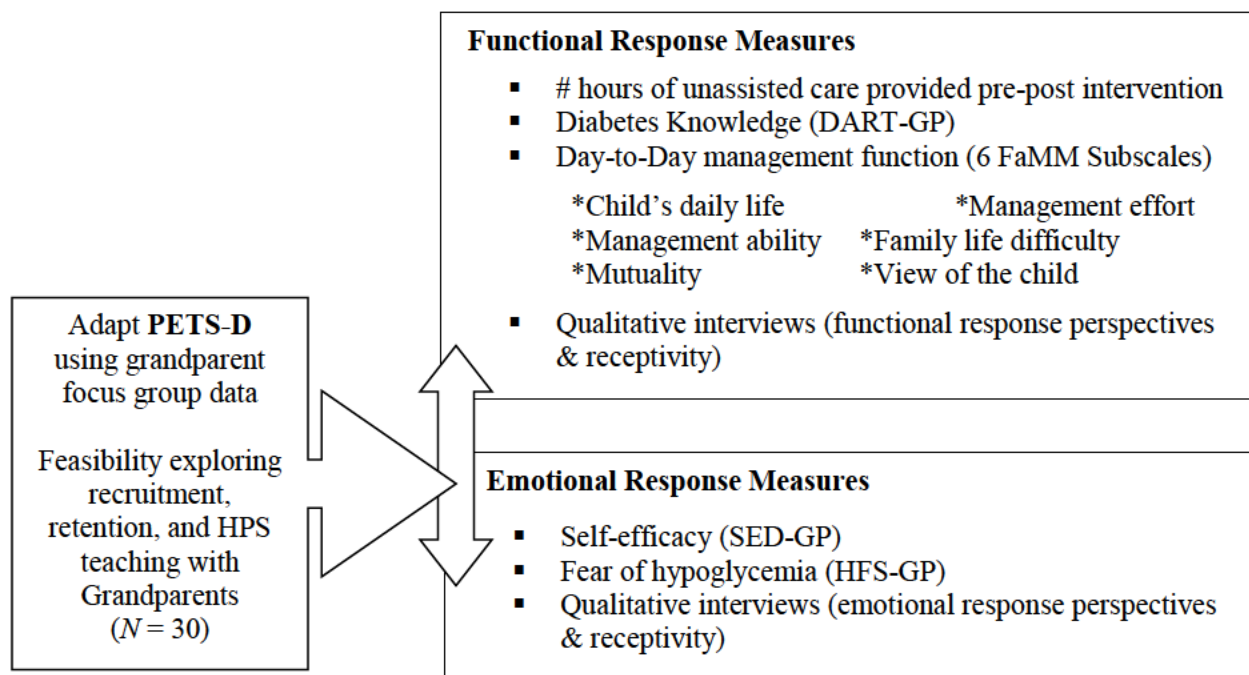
Adapt **PETS-D** using grandparent focus group data

Feasibility exploring recruitment, retention, and HPS teaching with Grandparents ($N = 30$)

**Functional Response Measures**

- # hours of unassisted care provided pre-post intervention
- Diabetes Knowledge (DART-GP)
- Day-to-Day management function (6 FaMM Subscales)

*Child's daily life *Management effort
*Management ability *Family life difficulty
*Mutuality *View of the child

- Qualitative interviews (functional response perspectives & receptivity)

**Emotional Response Measures**

- Self-efficacy (SED-GP)
- Fear of hypoglycemia (HFS-GP)
- Qualitative interviews (emotional response perspectives & receptivity)